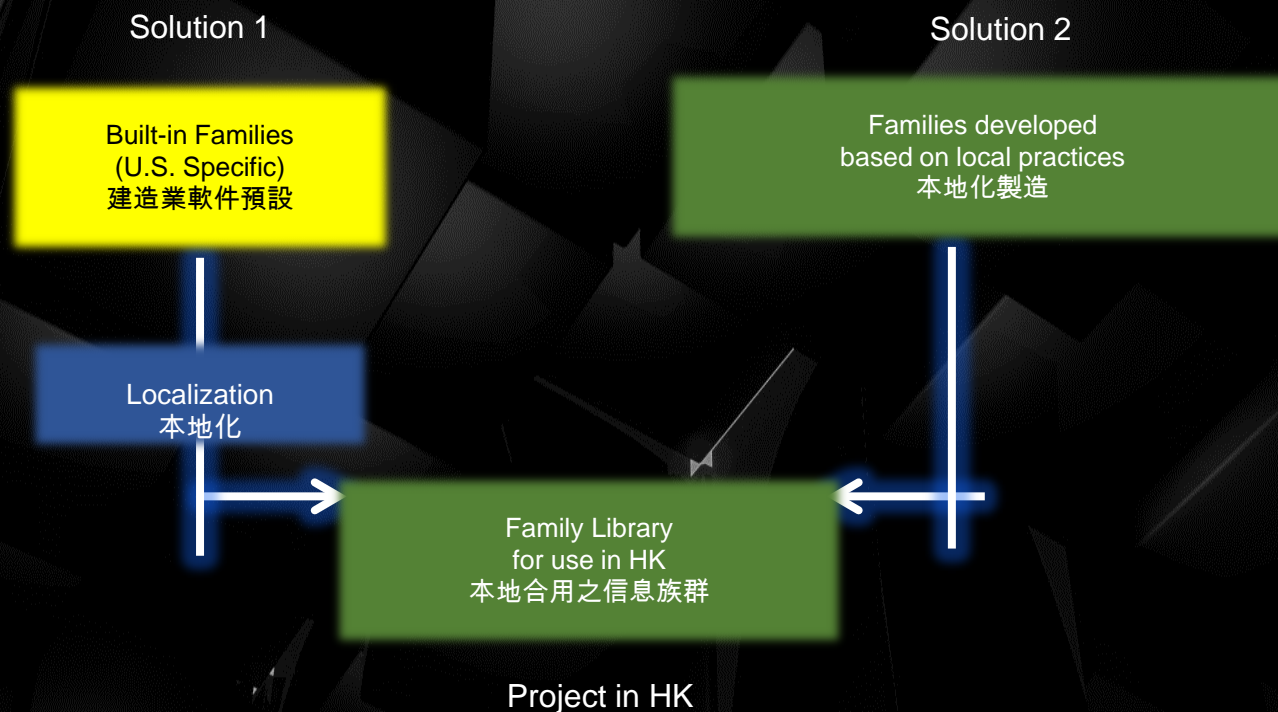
Solution 1

Solution 2

Built-in Families
(U.S. Specific)
建造業軟件預設

Families developed
based on local practices
本地化製造

Localization
本地化

Family Library
for use in HK
本地合用之信息族群

Project in HK